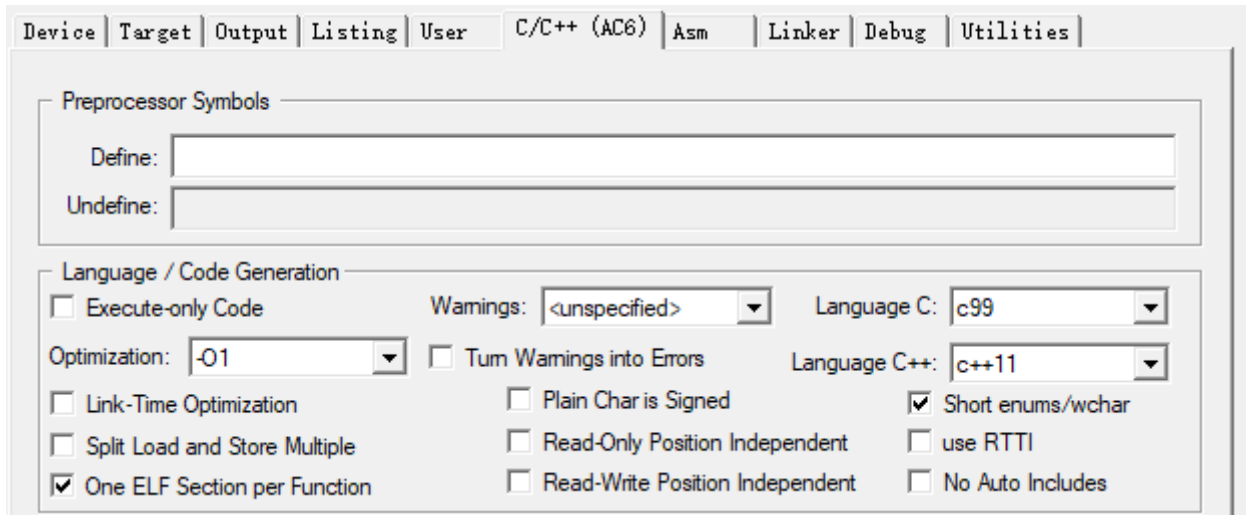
Device | Target | Output | Listing | User | C/C++ (AC6) | Asm | Linker | Debug | Utilities

Preprocessor Symbols

Define:

Undefine:

Language / Code Generation

Execute-only Code

Warnings: <unspecified>

Language C: c99

Optimization: -O1

Turn Warnings into Errors

Language C++: c++11

Link-Time Optimization

Plain Char is Signed

Short enums/wchar

Split Load and Store Multiple

Read-Only Position Independent

use RTTI

One ELF Section per Function

Read-Write Position Independent

No Auto Includes